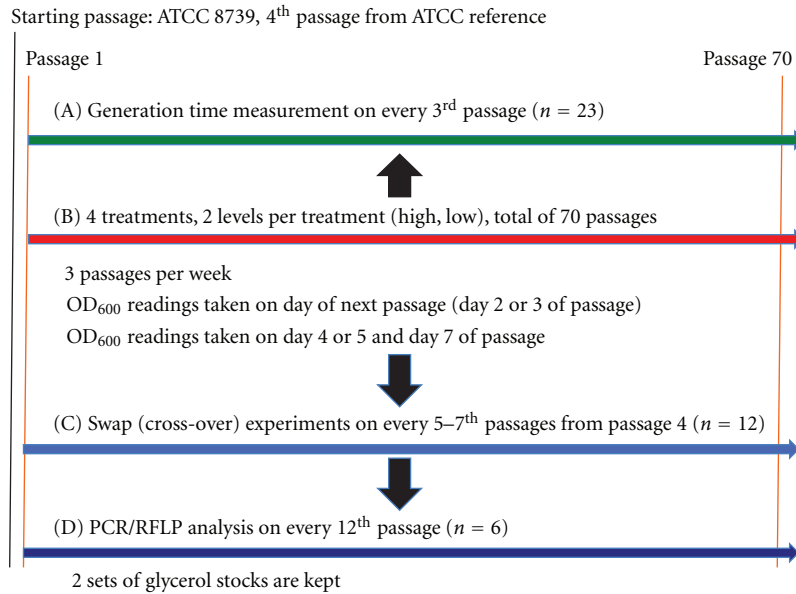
Starting passage: ATCC 8739, 4$^{th}$ passage from ATCC reference

Passage 1

Passage 70

(A) Generation time measurement on every 3$^{rd}$ passage ($n = 23$)

(B) 4 treatments, 2 levels per treatment (high, low), total of 70 passages

3 passages per week

OD$_{600}$ readings taken on day of next passage (day 2 or 3 of passage)

OD$_{600}$ readings taken on day 4 or 5 and day 7 of passage

(C) Swap (cross-over) experiments on every 5–7$^{th}$ passages from passage 4 ($n = 12$)

(D) PCR/RFLP analysis on every 12$^{th}$ passage ($n = 6$)

2 sets of glycerol stocks are kept